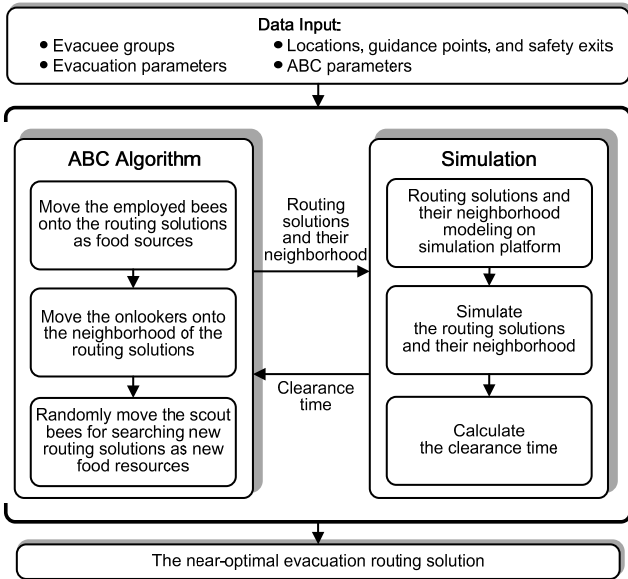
Data Input:

• Evacuee groups
• Evacuation parameters
• Locations, guidance points, and safety exits
• ABC parameters

ABC Algorithm

Move the employed bees onto the routing solutions as food sources

Move the onlookers onto the neighborhood of the routing solutions

Randomly move the scout bees for searching new routing solutions as new food resources

Routing solutions and their neighborhood

Clearance time

Simulation

Routing solutions and their neighborhood modeling on simulation platform

Simulate the routing solutions and their neighborhood

Calculate the clearance time

The near-optimal evacuation routing solution